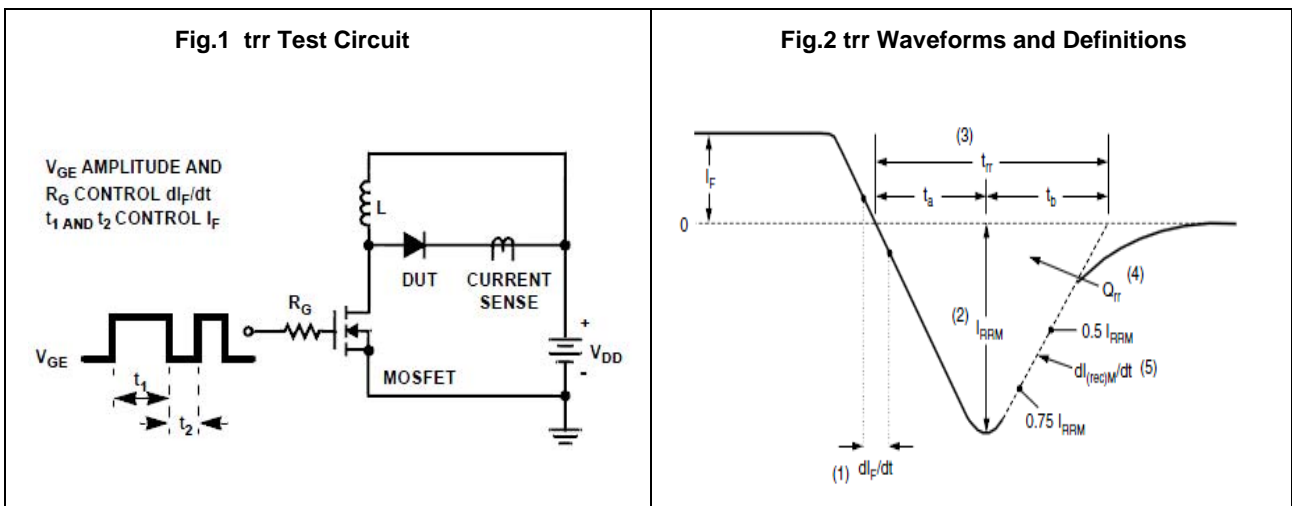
| Fig.1 trr Test Circuit | Fig.2 trr Waveforms and Definitions |
|---|---|
| $V_{GE}$ AMPLITUDE AND $R_G$ CONTROL $dI_F/dt$ $t_1$ AND $t_2$ CONTROL $I_F$ L DUT CURRENT SENSE $R_G$ + $V_{DD}$ - $V_{GE}$ MOSFET $t_1$ $t_2$ | (3) $t_{rr}$ $I_F$ $t_a$ $t_b$ 0 (4) $Q_{rr}$ (2) $I_{RRM}$ 0.5 $I_{RRM}$ $dI_{(rec)M}/dt$ (5) 0.75 $I_{RRM}$ (1) $dI_F/dt$ |